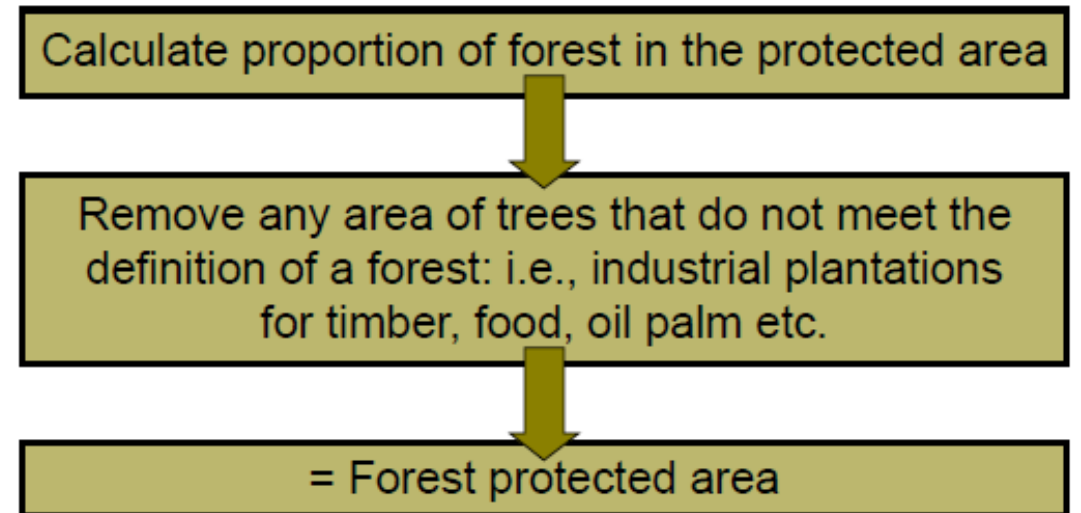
Calculate proportion of forest in the protected area

Remove any area of trees that do not meet the definition of a forest: i.e., industrial plantations for timber, food, oil palm etc.

= Forest protected area